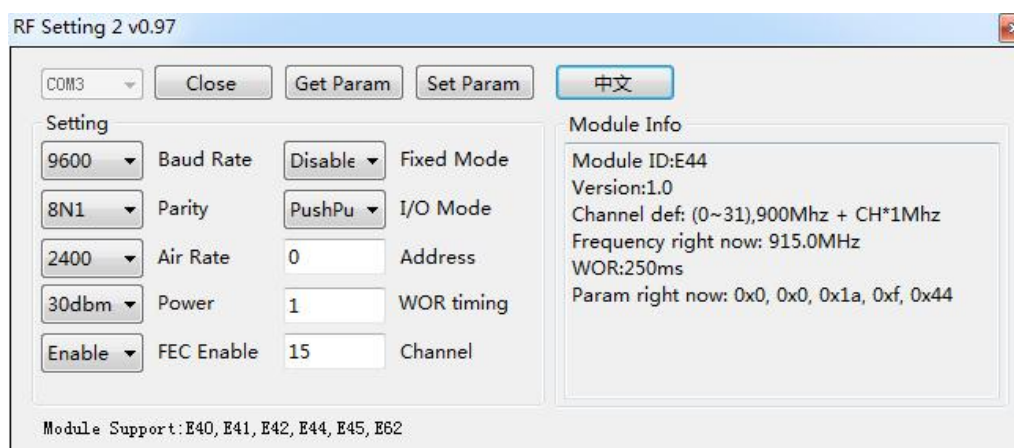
RF Setting 2 v0.97

COM3 Close Get Param Set Param 中文

Setting

9600 Baud Rate Disable Fixed Mode

8N1 Parity PushPu I/O Mode

2400 Air Rate 0 Address

30dbm Power 1 WOR timing

Enable FEC Enable 15 Channel

Module Info

Module ID:E44
Version:1.0
Channel def: (0~31),900Mhz + CH*1Mhz
Frequency right now: 915.0MHz
WOR:250ms
Param right now: 0x0, 0x0, 0x1a, 0xf, 0x44

Module Support:E40, E41, E42, E44, E45, E62